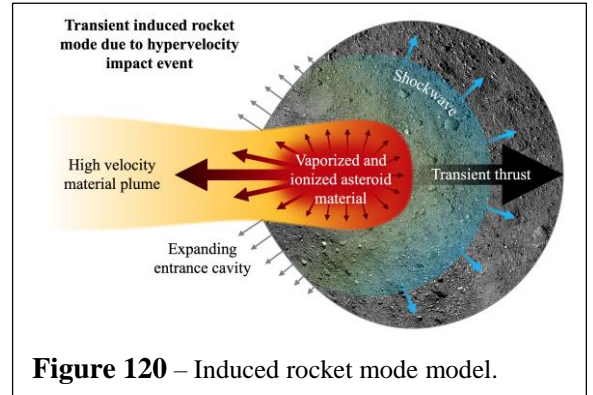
Transient induced rocket mode due to hypervelocity impact event

Shockwave

High velocity material plume

Vaporized and ionized asteroid material

Transient thrust

Expanding entrance cavity

**Figure 120** – Induced rocket mode model.